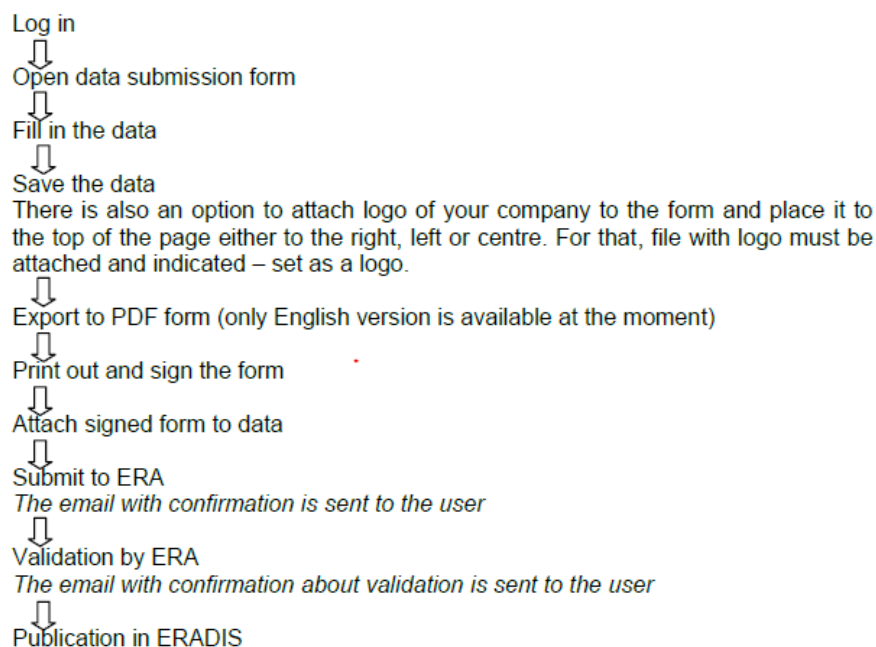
Log in
⇩
Open data submission form
⇩
Fill in the data
⇩
Save the data
There is also an option to attach logo of your company to the form and place it to the top of the page either to the right, left or centre. For that, file with logo must be attached and indicated – set as a logo.
⇩
Export to PDF form (only English version is available at the moment)
⇩
Print out and sign the form
⇩
Attach signed form to data
⇩
Submit to ERA
*The email with confirmation is sent to the user*
⇩
Validation by ERA
*The email with confirmation about validation is sent to the user*
⇩
Publication in ERADIS